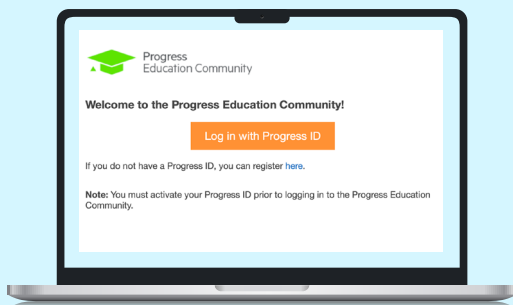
Progress
Education Community

Welcome to the Progress Education Community!

Log in with Progress ID

If you do not have a Progress ID, you can register here.

Note: You must activate your Progress ID prior to logging in to the Progress Education Community.